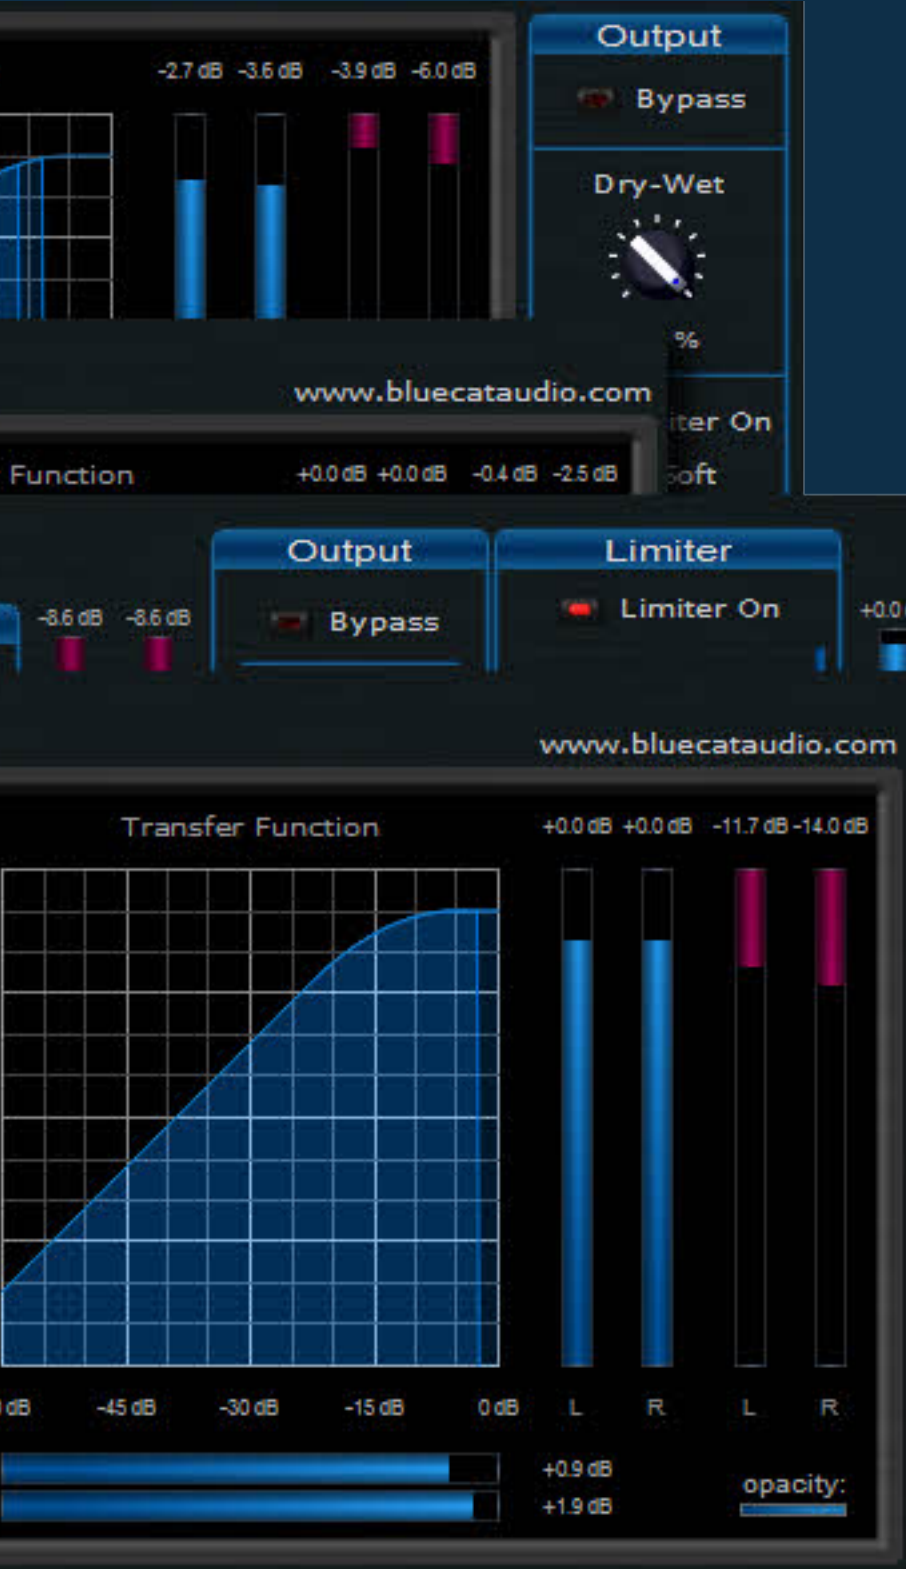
-2.7 dB -3.6 dB -3.9 dB -6.0 dB

Output

Bypass

Dry-Wet

%

www.bluecataudio.com

iter On

oft

Function

+0.0 dB +0.0 dB -0.4 dB -2.5 dB

-8.6 dB -8.6 dB

Output

Bypass

Limiter

Limiter On

+0.0

www.bluecataudio.com

Transfer Function

+0.0 dB +0.0 dB -11.7 dB -14.0 dB

dB -45 dB -30 dB -15 dB 0 dB

L R L R

+0.9 dB

+1.9 dB

opacity: